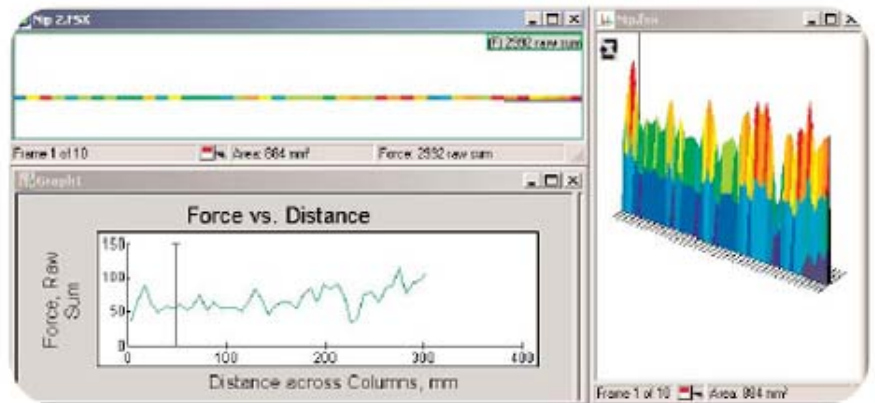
Nip 2.FSX
(F) 2592 raw sum
Frame 1 of 10
Area: 864 mm²
Force: 2592 raw sum
Graph1
Force vs. Distance
150
100
50
0
Force, Raw Sum
0
100
200
300
400
Distance across Columns, mm
Nip.fsx
Frame 1 of 10
Area: 864 mm²